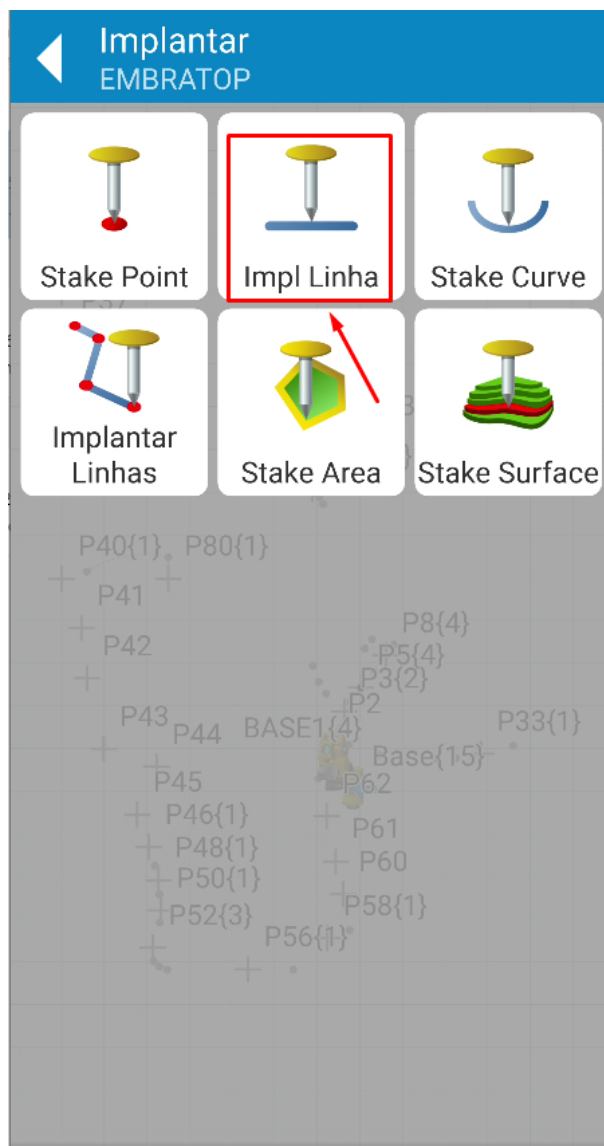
Implantar
EMBRATOP

Stake Point

Impl Linha

Stake Curve

Implantar Linhas

Stake Area

Stake Surface

P40{1} P80{1}
P41
P42
P8{4}
P5{4}
P3{2}
P2
P43
P44
BASE1{4}
P33{1}
Base{15}
P45
P62
P46{1}
P61
P48{1}
P60
P50{1}
P52{3}
P58{1}
P56{1}